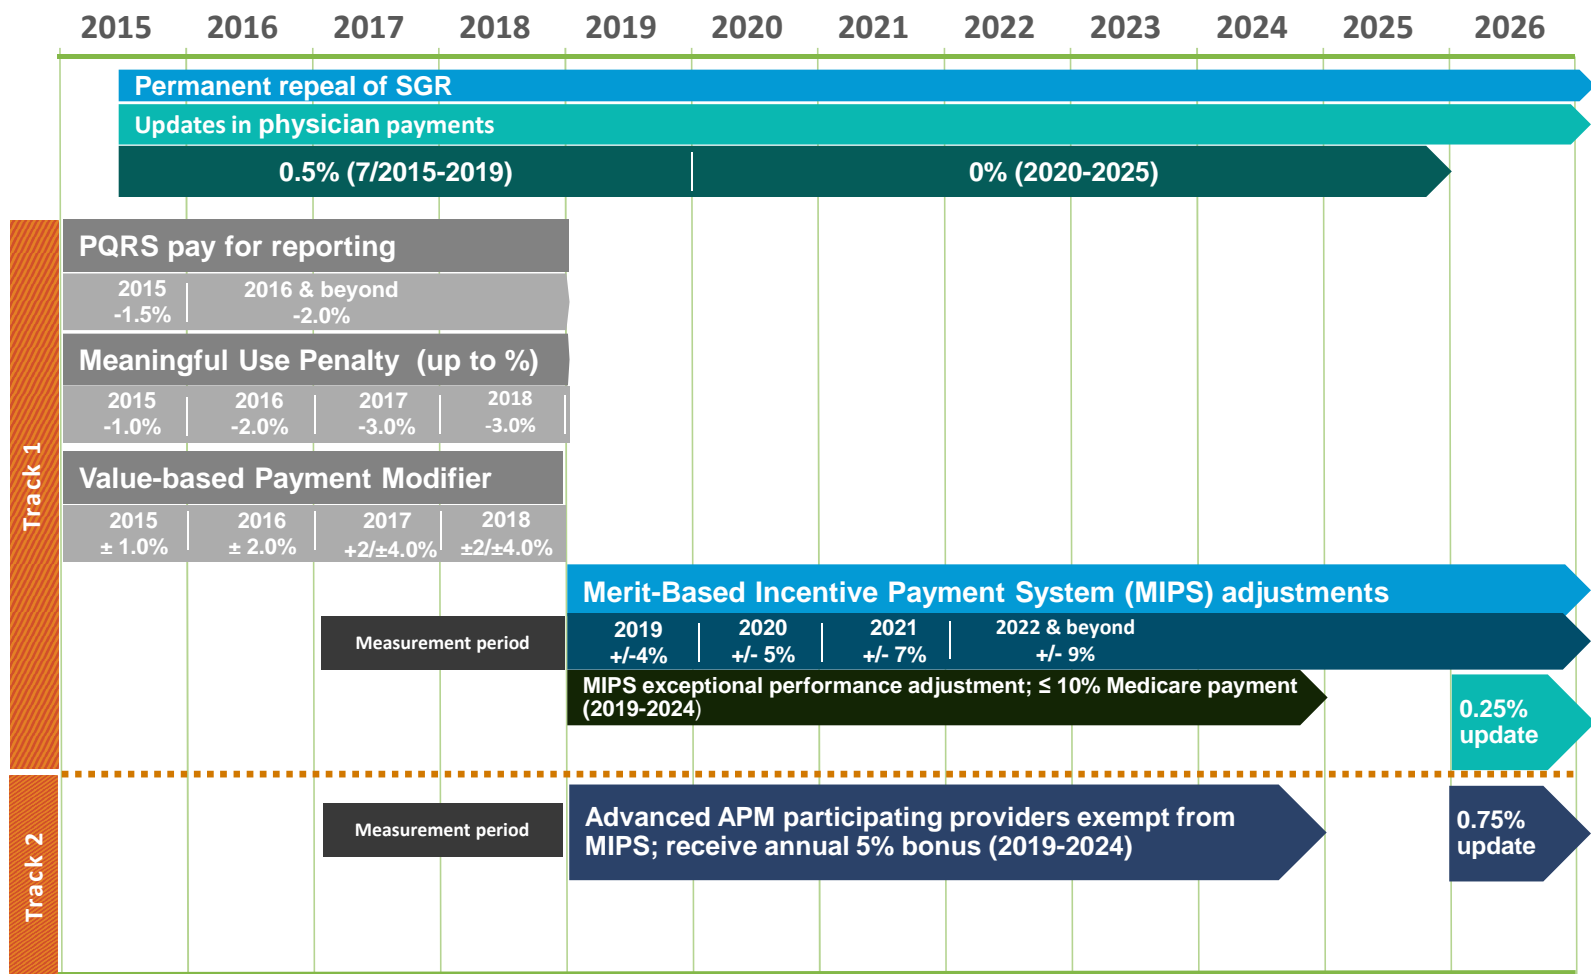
2015 2016 2017 2018 2019 2020 2021 2022 2023 2024 2025 2026

Permanent repeal of SGR

Updates in physician payments

0.5% (7/2015-2019)

0% (2020-2025)

Track 1

PQRS pay for reporting

2015
-1.5%

2016 & beyond
-2.0%

Meaningful Use Penalty (up to %)

2015
-1.0%

2016
-2.0%

2017
-3.0%

2018
-3.0%

Value-based Payment Modifier

2015
± 1.0%

2016
± 2.0%

2017
+2/±4.0%

2018
±2/±4.0%

Merit-Based Incentive Payment System (MIPS) adjustments

Measurement period

2019
+/-4%

2020
+/- 5%

2021
+/- 7%

2022 & beyond
+/- 9%

MIPS exceptional performance adjustment; ≤ 10% Medicare payment (2019-2024)

0.25% update

Track 2

Measurement period

Advanced APM participating providers exempt from MIPS; receive annual 5% bonus (2019-2024)

0.75% update